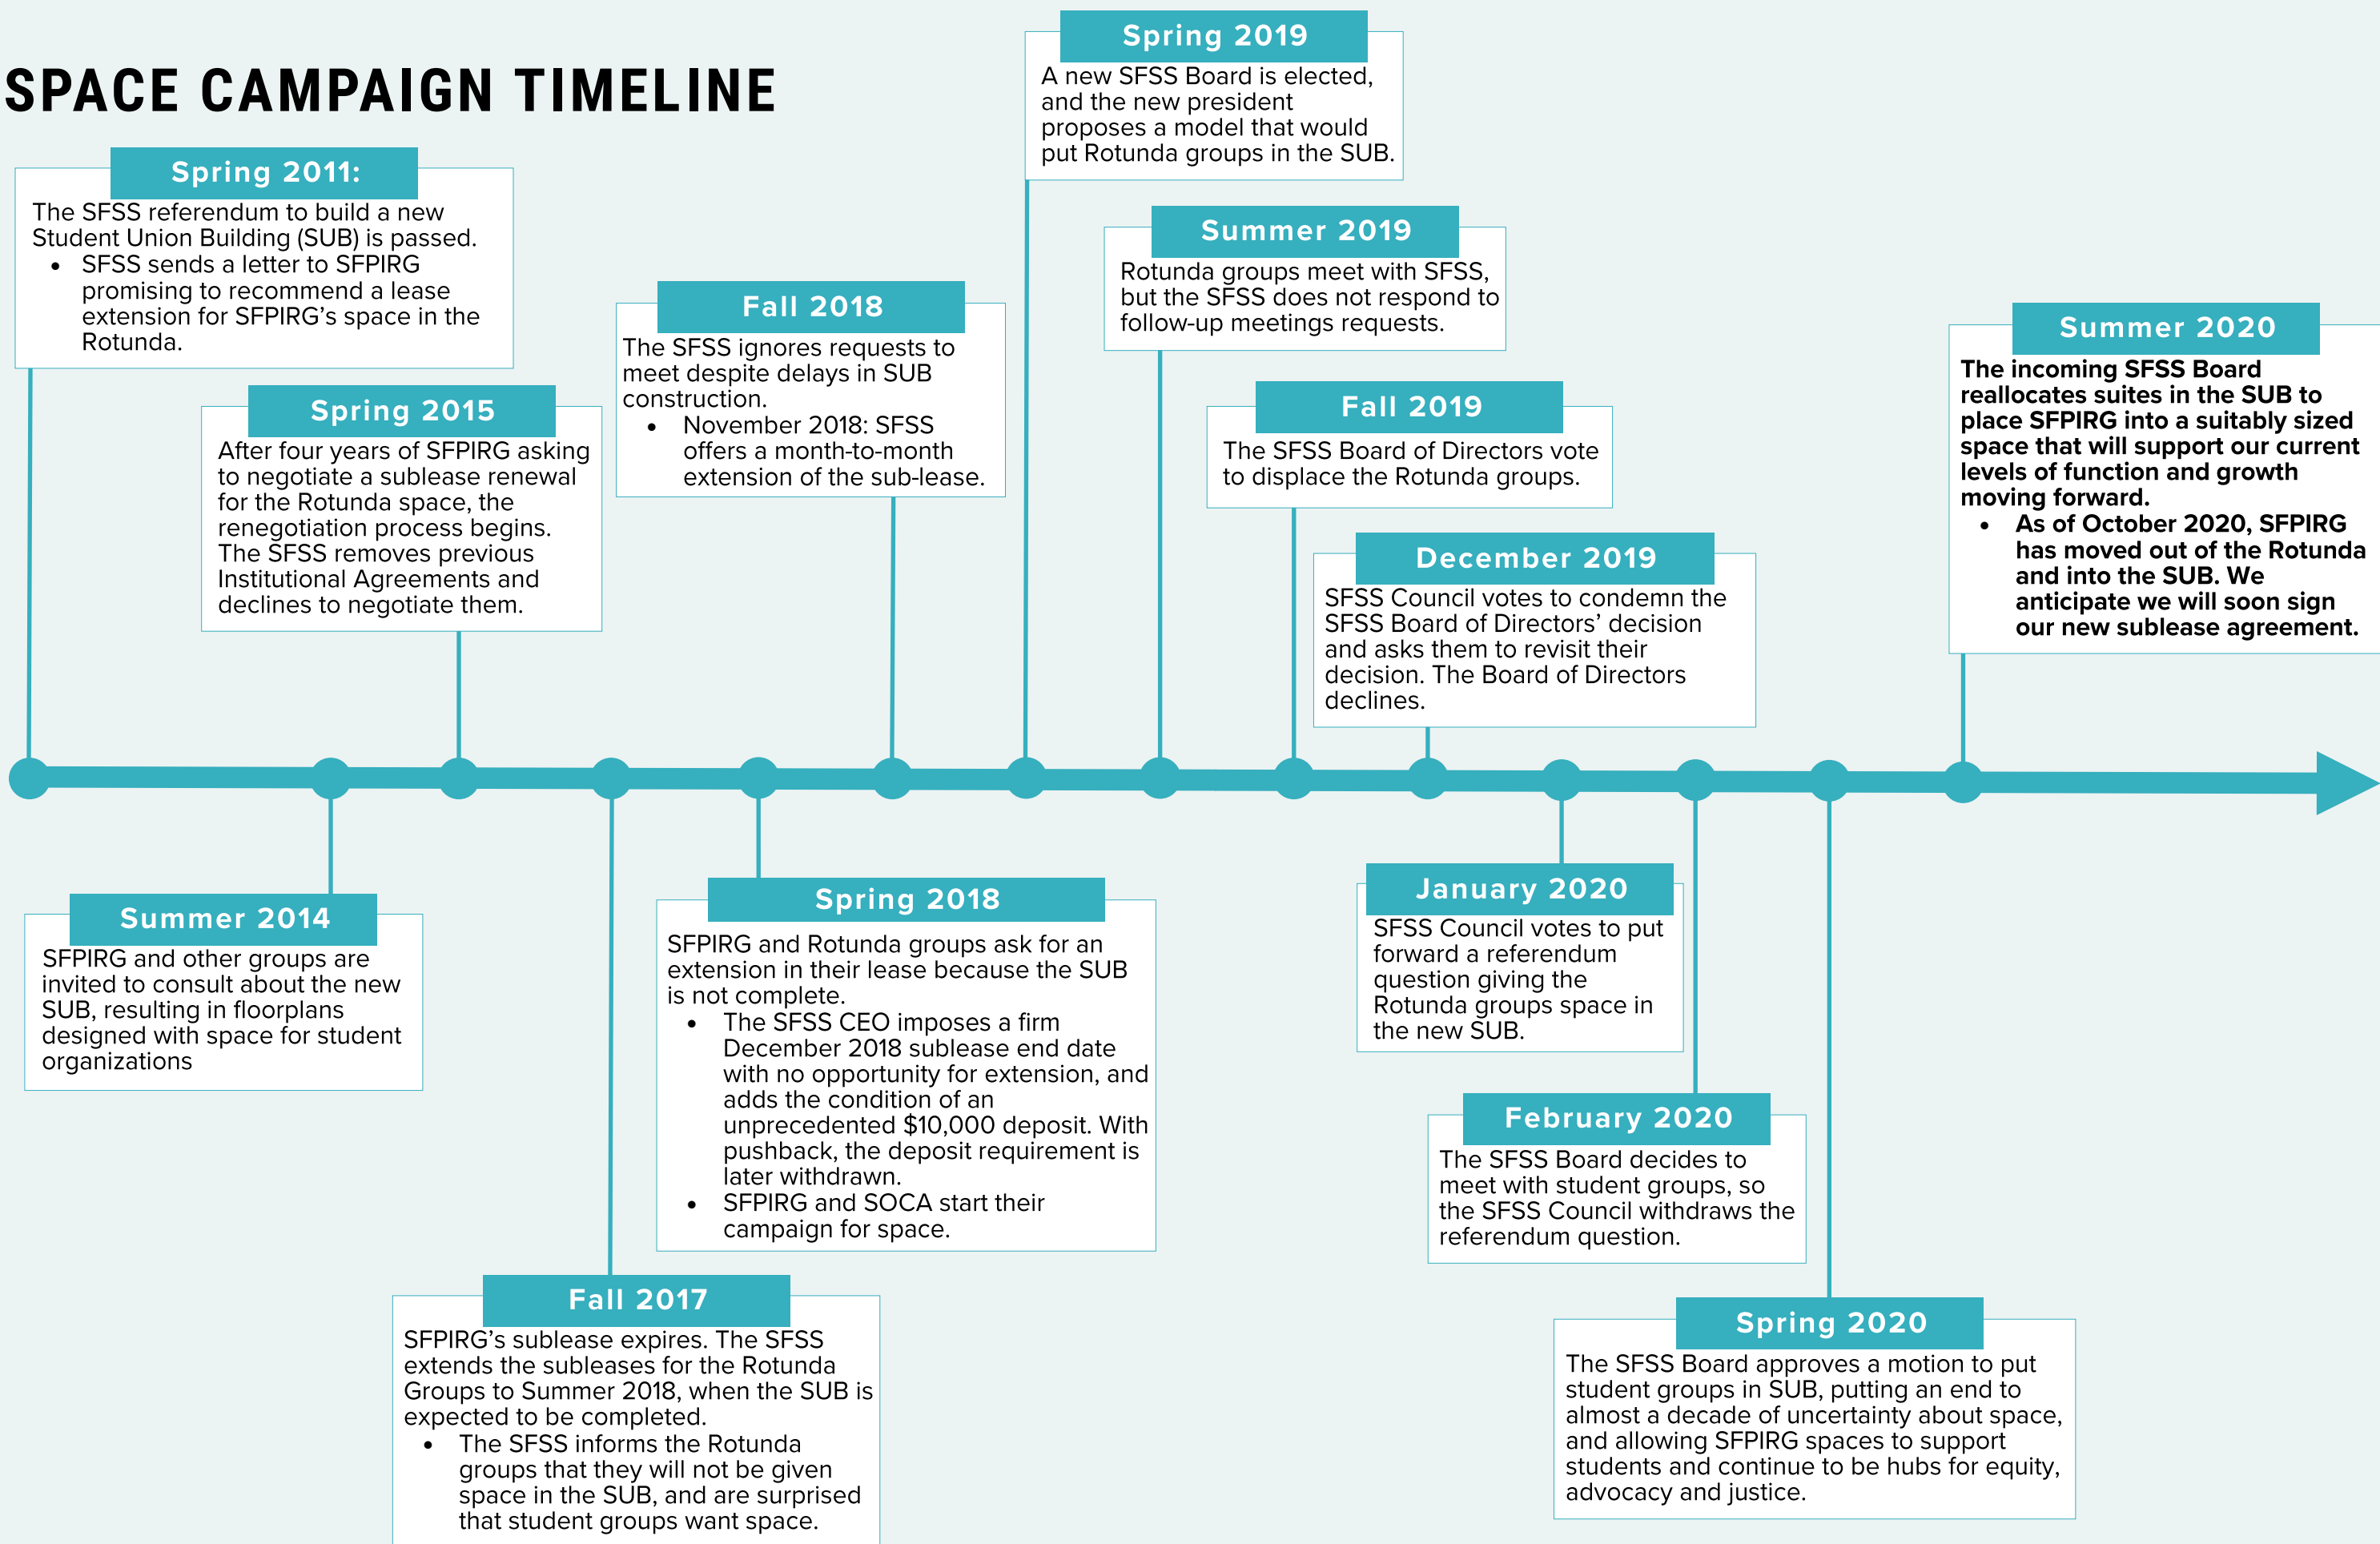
SPACE CAMPAIGN TIMELINE

Spring 2011:
The SFSS referendum to build a new Student Union Building (SUB) is passed.
• SFSS sends a letter to SFPIRG promising to recommend a lease extension for SFPIRG's space in the Rotunda.

Summer 2014
SFPIRG and other groups are invited to consult about the new SUB, resulting in floorplans designed with space for student organizations

Spring 2015
After four years of SFPIRG asking to negotiate a sublease renewal for the Rotunda space, the renegotiation process begins. The SFSS removes previous Institutional Agreements and declines to negotiate them.

Fall 2017
SFPIRG's sublease expires. The SFSS extends the subleases for the Rotunda Groups to Summer 2018, when the SUB is expected to be completed.
• The SFSS informs the Rotunda groups that they will not be given space in the SUB, and are surprised that student groups want space.

Spring 2018
SFPIRG and Rotunda groups ask for an extension in their lease because the SUB is not complete.
• The SFSS CEO imposes a firm December 2018 sublease end date with no opportunity for extension, and adds the condition of an unprecedented $10,000 deposit. With pushback, the deposit requirement is later withdrawn.
• SFPIRG and SOCA start their campaign for space.

Fall 2018
The SFSS ignores requests to meet despite delays in SUB construction.
• November 2018: SFSS offers a month-to-month extension of the sub-lease.

Spring 2019
A new SFSS Board is elected, and the new president proposes a model that would put Rotunda groups in the SUB.

Summer 2019
Rotunda groups meet with SFSS, but the SFSS does not respond to follow-up meetings requests.

Fall 2019
The SFSS Board of Directors vote to displace the Rotunda groups.

December 2019
SFSS Council votes to condemn the SFSS Board of Directors' decision and asks them to revisit their decision. The Board of Directors declines.

January 2020
SFSS Council votes to put forward a referendum question giving the Rotunda groups space in the new SUB.

February 2020
The SFSS Board decides to meet with student groups, so the SFSS Council withdraws the referendum question.

Spring 2020
The SFSS Board approves a motion to put student groups in SUB, putting an end to almost a decade of uncertainty about space, and allowing SFPIRG spaces to support students and continue to be hubs for equity, advocacy and justice.

Summer 2020
The incoming SFSS Board reallocates suites in the SUB to place SFPIRG into a suitably sized space that will support our current levels of function and growth moving forward.
• As of October 2020, SFPIRG has moved out of the Rotunda and into the SUB. We anticipate we will soon sign our new sublease agreement.